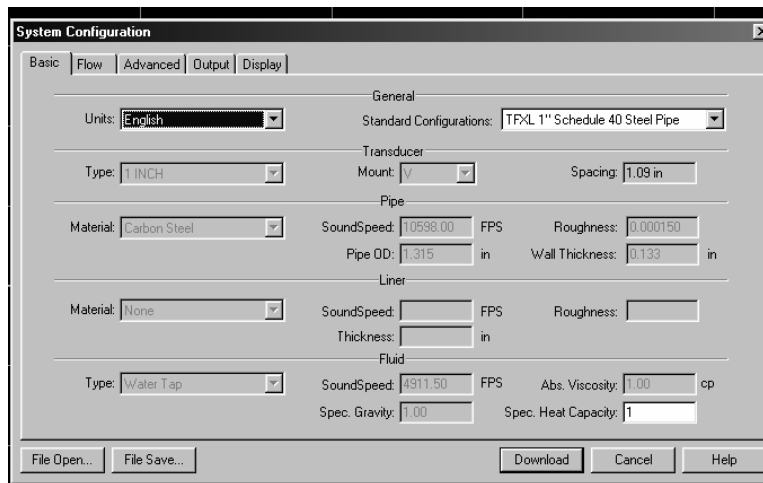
System Configuration

Basic | Flow | Advanced | Output | Display

General

Units: English

Standard Configurations: TFXL 1" Schedule 40 Steel Pipe

Transducer

Type: 1 INCH

Mount: V

Spacing: 1.09 in

Pipe

Material: Carbon Steel

SoundSpeed: 10598.00 FPS

Roughness: 0.000150

Pipe OD: 1.315 in

Wall Thickness: 0.133 in

Liner

Material: None

SoundSpeed: FPS

Roughness:

Thickness: in

Fluid

Type: Water Tap

SoundSpeed: 4911.50 FPS

Abs. Viscosity: 1.00 cp

Spec. Gravity: 1.00

Spec. Heat Capacity: 1

File Open... File Save... Download Cancel Help